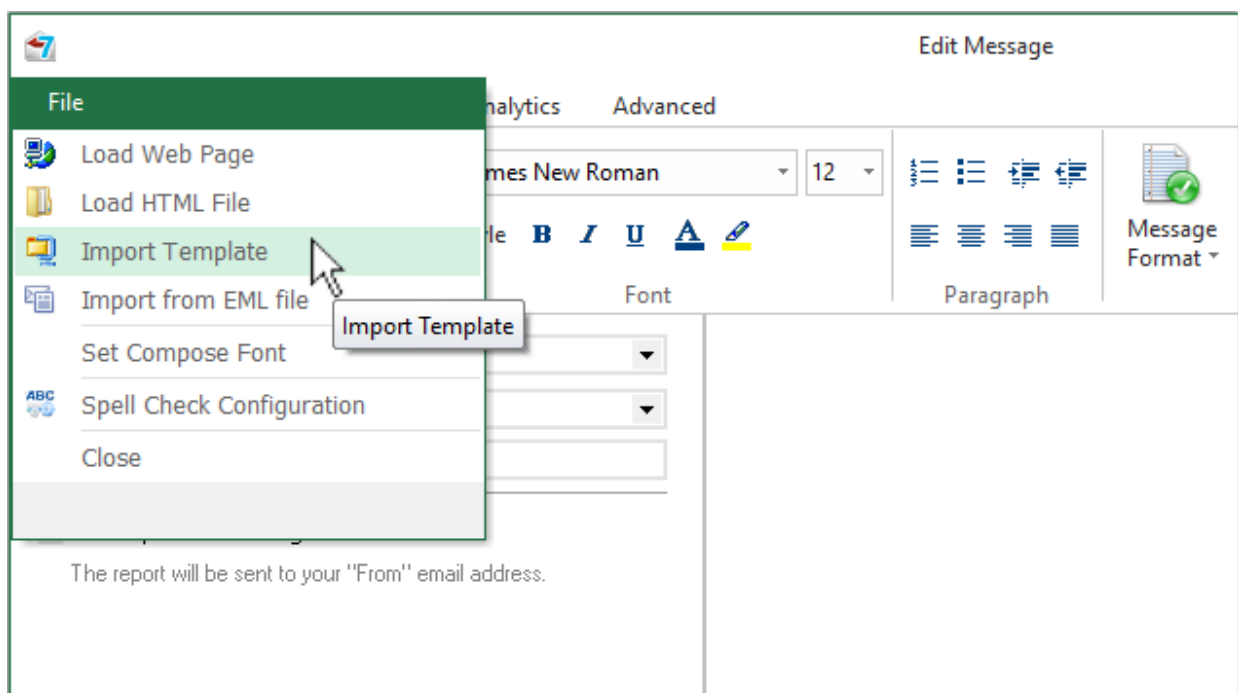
Edit Message

File

nalytics Advanced

Load Web Page

Load HTML File

Import Template

Import from EML file

Set Compose Font

Spell Check Configuration

Close

mes New Roman

12

le B I U A

Font

Paragraph

Message Format

Import Template

The report will be sent to your "From" email address.